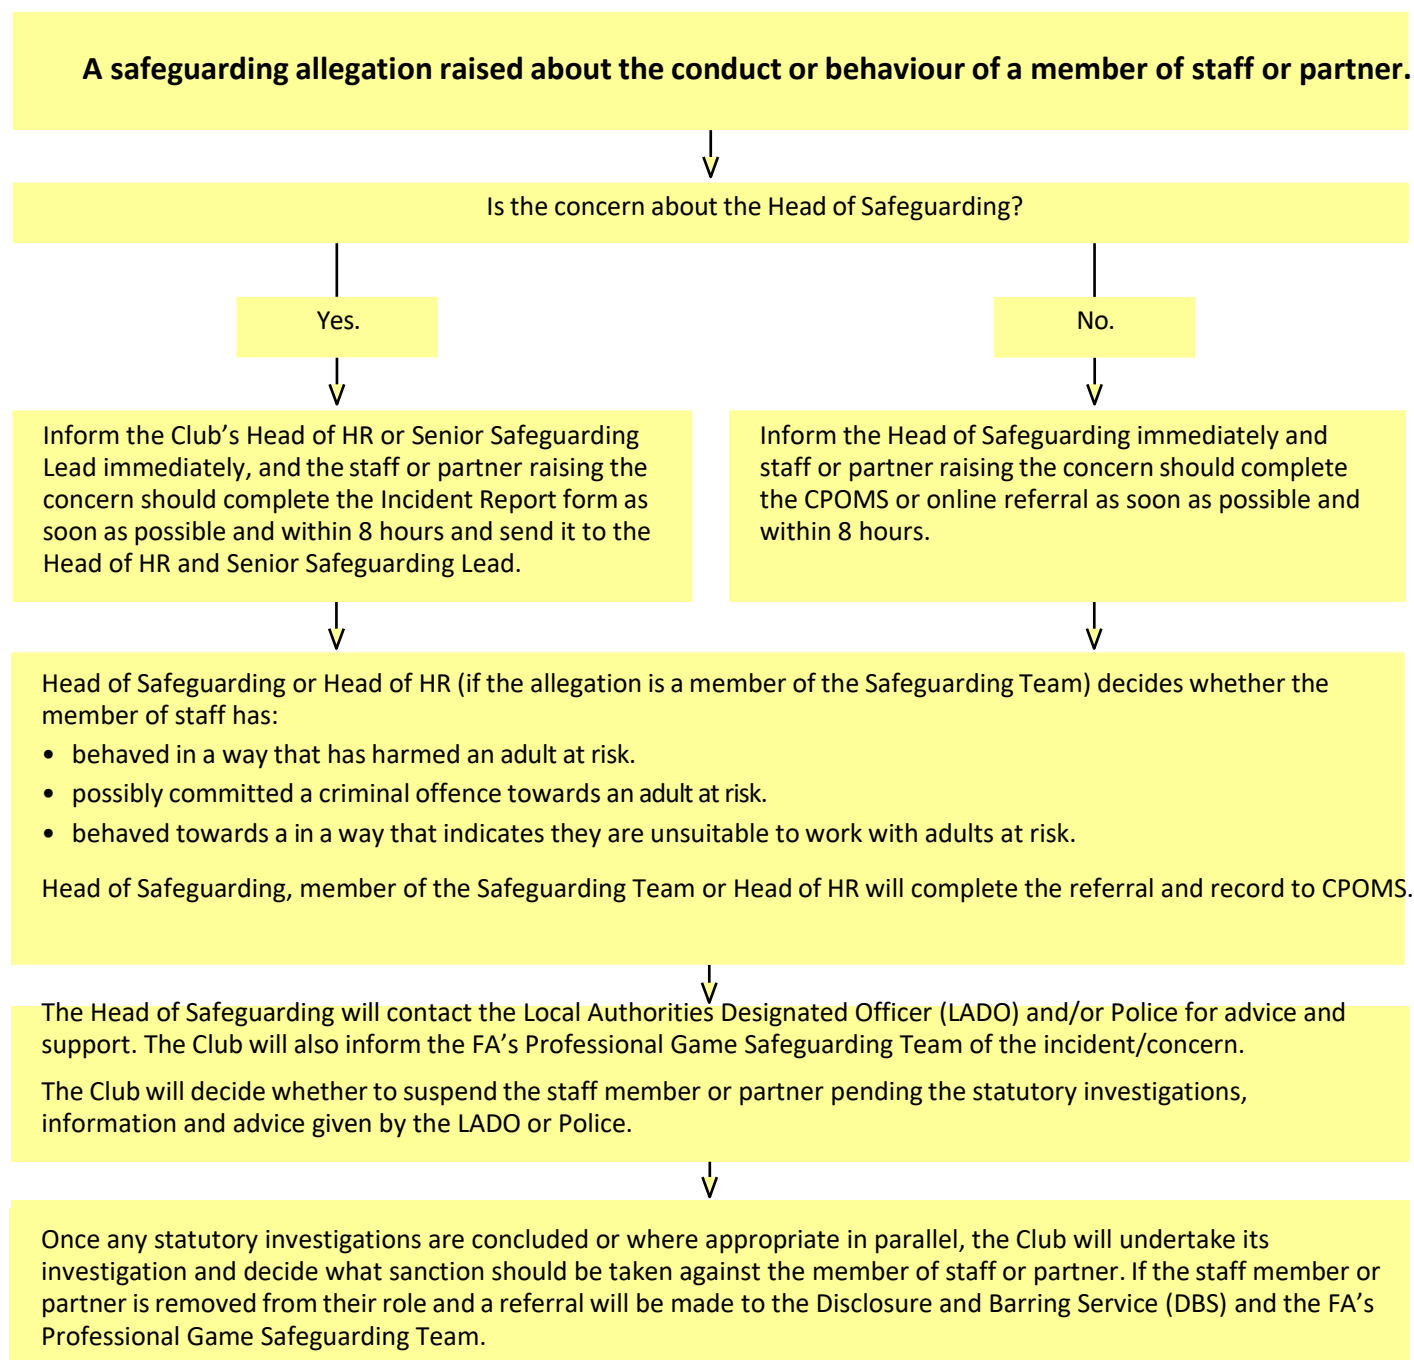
A safeguarding allegation raised about the conduct or behaviour of a member of staff or partner.

Is the concern about the Head of Safeguarding?

Yes.

No.

Inform the Club's Head of HR or Senior Safeguarding Lead immediately, and the staff or partner raising the concern should complete the Incident Report form as soon as possible and within 8 hours and send it to the Head of HR and Senior Safeguarding Lead.

Inform the Head of Safeguarding immediately and staff or partner raising the concern should complete the CPOMS or online referral as soon as possible and within 8 hours.

Head of Safeguarding or Head of HR (if the allegation is a member of the Safeguarding Team) decides whether the member of staff has:

• behaved in a way that has harmed an adult at risk.
• possibly committed a criminal offence towards an adult at risk.
• behaved towards a in a way that indicates they are unsuitable to work with adults at risk.

Head of Safeguarding, member of the Safeguarding Team or Head of HR will complete the referral and record to CPOMS.

The Head of Safeguarding will contact the Local Authorities Designated Officer (LADO) and/or Police for advice and support. The Club will also inform the FA's Professional Game Safeguarding Team of the incident/concern.

The Club will decide whether to suspend the staff member or partner pending the statutory investigations, information and advice given by the LADO or Police.

Once any statutory investigations are concluded or where appropriate in parallel, the Club will undertake its investigation and decide what sanction should be taken against the member of staff or partner. If the staff member or partner is removed from their role and a referral will be made to the Disclosure and Barring Service (DBS) and the FA's Professional Game Safeguarding Team.